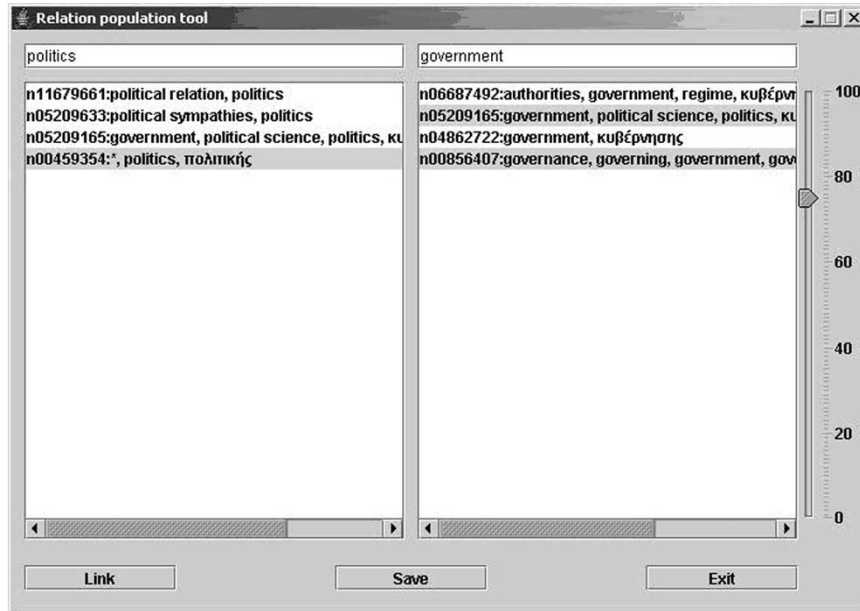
Relation population tool

politics

government

n11679661:political relation, politics
n05209633:political sympathies, politics
n05209165:government, political science, politics, κυ
n00459354:*, politics, πολιτικής

n06687492:authorities, government, regime, κυβέρνη
n05209165:government, political science, politics, κυ
n04862722:government, κυβέρνησης
n00856407:governance, governing, government, gov

100
80
60
40
20
0

Link
Save
Exit